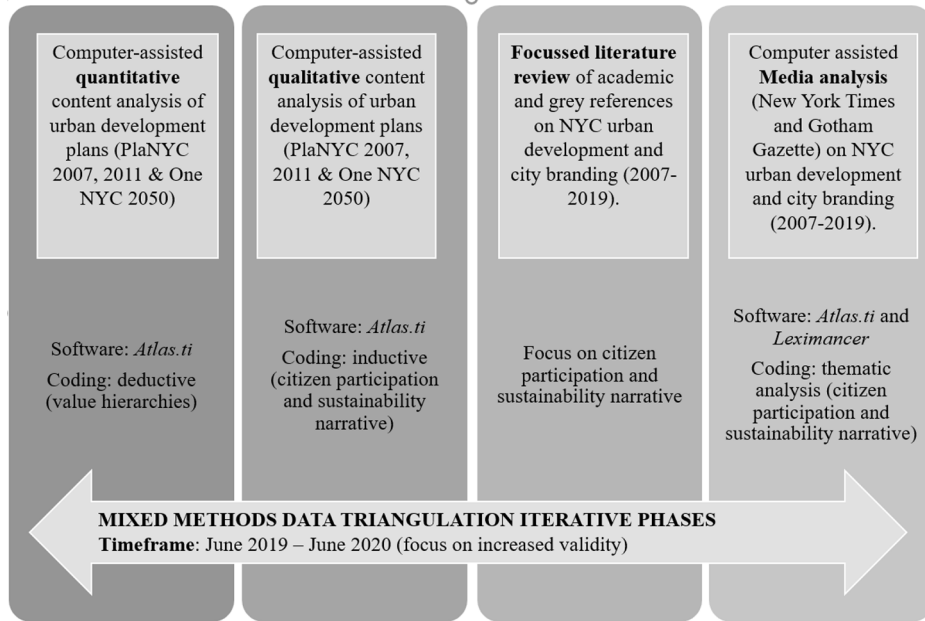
Computer-assisted quantitative content analysis of urban development plans (PlaNYC 2007, 2011 & One NYC 2050)

Software: Atlas.ti

Coding: deductive (value hierarchies)

Computer-assisted qualitative content analysis of urban development plans (PlaNYC 2007, 2011 & One NYC 2050)

Software: Atlas.ti

Coding: inductive (citizen participation and sustainability narrative)

Focussed literature review of academic and grey references on NYC urban development and city branding (2007-2019).

Focus on citizen participation and sustainability narrative

Computer assisted Media analysis (New York Times and Gotham Gazette) on NYC urban development and city branding (2007-2019).

Software: Atlas.ti and Leximancer

Coding: thematic analysis (citizen participation and sustainability narrative)

MIXED METHODS DATA TRIANGULATION ITERATIVE PHASES

Timeframe: June 2019 – June 2020 (focus on increased validity)